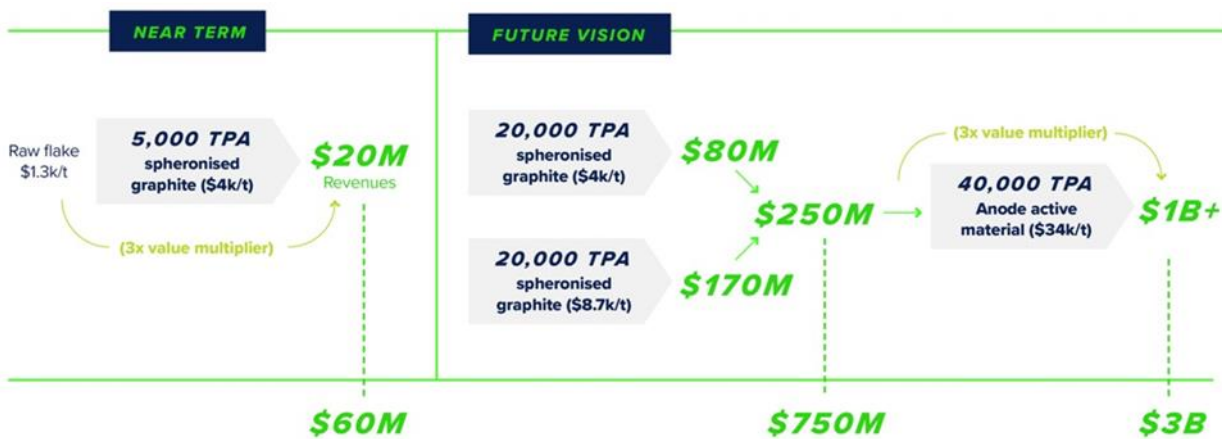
NEAR TERM

Raw flake $1.3k/t

5,000 TPA spheronised graphite ($4k/t)

$20M Revenues

(3x value multiplier)

$60M

FUTURE VISION

20,000 TPA spheronised graphite ($4k/t)

$80M

20,000 TPA spheronised graphite ($8.7k/t)

$170M

$250M

(3x value multiplier)

40,000 TPA Anode active material ($34k/t)

$1B+

$750M

$3B